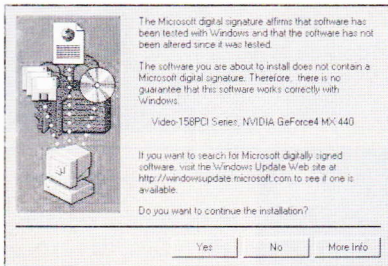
The Microsoft digital signature affirms that software has been tested with Windows and that the software has not been altered since it was tested.

The software you are about to install does not contain a Microsoft digital signature. Therefore, there is no guarantee that this software works correctly with Windows.

Video-158PCI Series, NVIDIA GeForce4 MX 440

If you want to search for Microsoft digitally signed software, visit the Windows Update Web site at http://windowsupdate.microsoft.com to see if one is available.

Do you want to continue the installation?

Yes | No | More Info